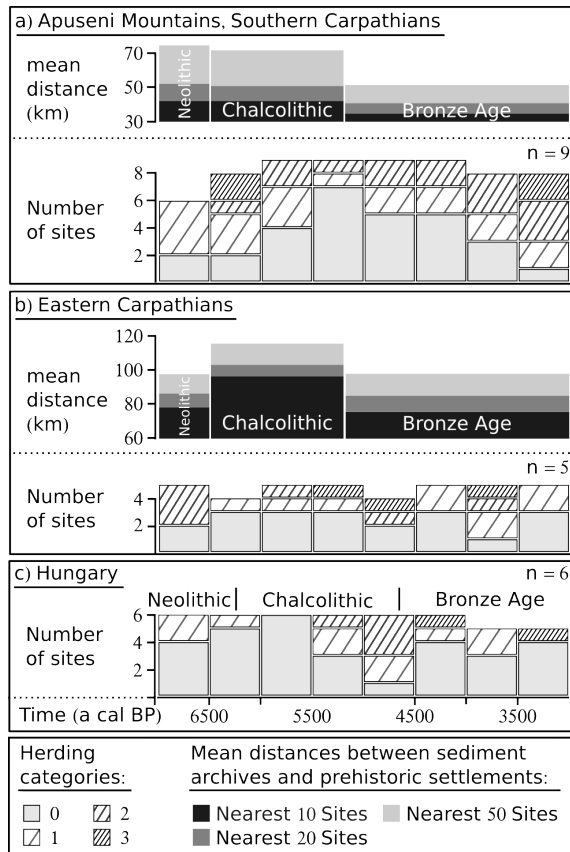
a) Apuseni Mountains, Southern Carpathians

mean distance (km)

70
50
30

Neolithic
Chalcolithic
Bronze Age

n = 9

Number of sites

8
6
4
2

b) Eastern Carpathians

mean distance (km)

120
100
80
60

Neolithic
Chalcolithic
Bronze Age

n = 5

Number of sites

4
2

c) Hungary

n = 6

Neolithic
Chalcolithic
Bronze Age

Number of sites

6
4
2

Time (a cal BP) 6500 5500 4500 3500

Herding categories:

0
1
2
3

Mean distances between sediment archives and prehistoric settlements:

Nearest 10 Sites
Nearest 20 Sites
Nearest 50 Sites